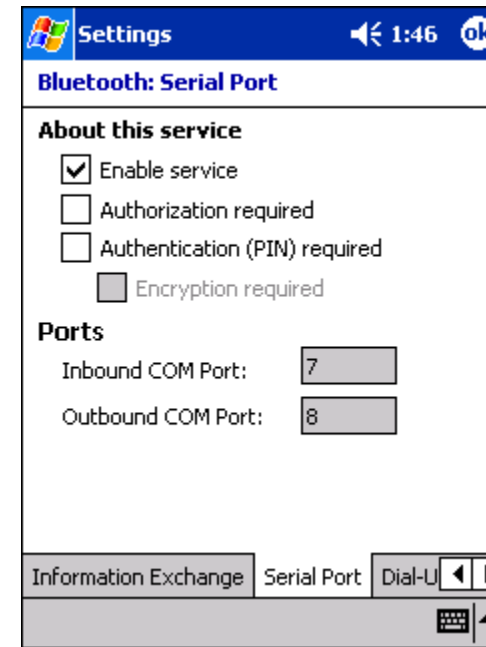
Settings 1:46 ok

Bluetooth: Serial Port

About this service

Enable service

Authorization required

Authentication (PIN) required

Encryption required

Ports

Inbound COM Port: 7

Outbound COM Port: 8

Information Exchange | Serial Port | Dial-U